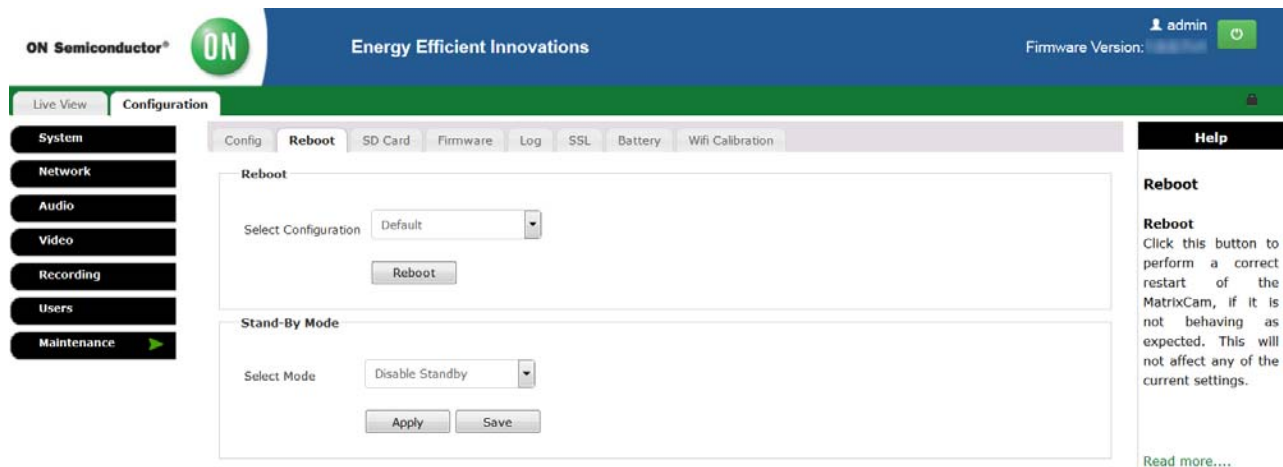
ON Semiconductor® ON

Energy Efficient Innovations

admin
Firmware Version: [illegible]

Live View | Configuration

System
Network
Audio
Video
Recording
Users
Maintenance

Config | Reboot | SD Card | Firmware | Log | SSL | Battery | Wifi Calibration

Reboot

Select Configuration Default

Reboot

Stand-By Mode

Select Mode Disable Standby

Apply Save

Help

Reboot

Reboot
Click this button to perform a correct restart of the MatrixCam, if it is not behaving as expected. This will not affect any of the current settings.

Read more....